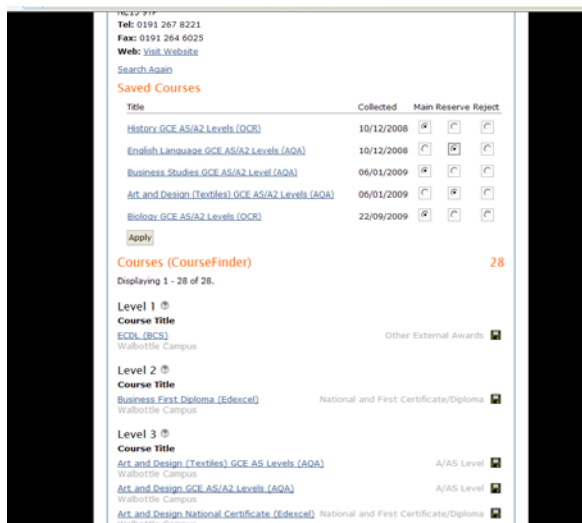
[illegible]
Tel: 0191 267 8221
Fax: 0191 264 6025
Web: Visit Website

Search Again

Saved Courses

| Title | Collected | Main | Reserve | Reject |
|---|---|---|---|---|
| History GCE AS/A2 Levels (OCR) | 10/12/2008 | | | |
| English Language GCE AS/A2 Levels (AQA) | 10/12/2008 | | | |
| Business Studies GCE AS/A2 Level (AQA) | 06/01/2009 | | | |
| Art and Design (Textiles) GCE AS/A2 Levels (AQA) | 06/01/2009 | | | |
| Biology GCE AS/A2 Levels (OCR) | 22/09/2009 | | | |

Apply

Courses (CourseFinder) 28

Displaying 1 - 28 of 28.

Level 1
Course Title
ECDL (BCS) Other External Awards
Walbottle Campus

Level 2
Course Title
Business First Diploma (Edexcel) National and First Certificate/Diploma
Walbottle Campus

Level 3
Course Title
Art and Design (Textiles) GCE AS Levels (AQA) A/AS Level
Walbottle Campus
Art and Design GCE AS/A2 Levels (AQA) A/AS Level
Walbottle Campus
Art and Design National Certificate (Edexcel) National and First Certificate/Diploma
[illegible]